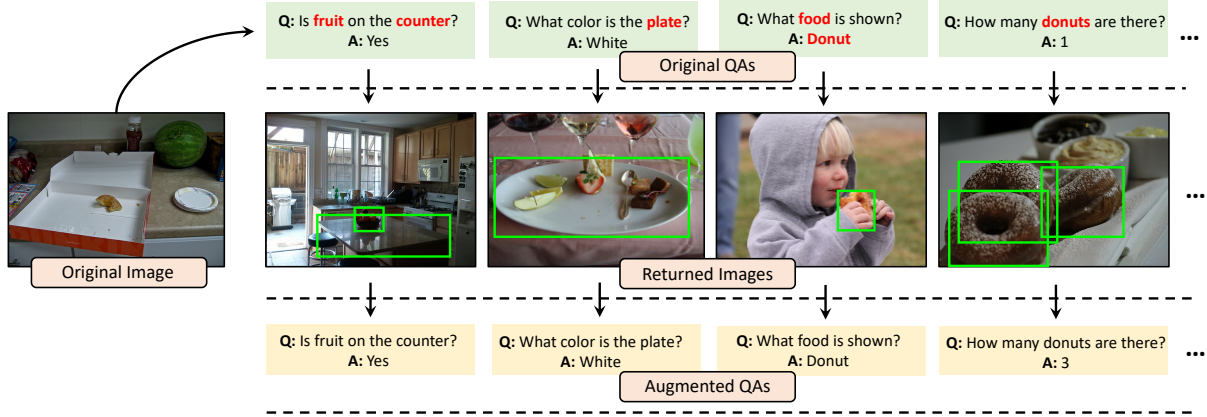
**Q:** Is fruit on the counter?
**A:** Yes

**Q:** What color is the plate?
**A:** White

**Q:** What food is shown?
**A:** Donut

**Q:** How many donuts are there?
**A:** 1

...

Original QAs

Original Image

...

Returned Images

**Q:** Is fruit on the counter?
**A:** Yes

**Q:** What color is the plate?
**A:** White

**Q:** What food is shown?
**A:** Donut

**Q:** How many donuts are there?
**A:** 3

...

Augmented QAs